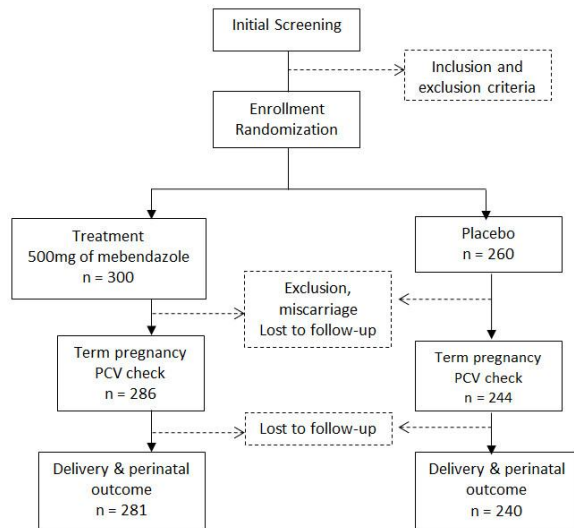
Initial Screening

Inclusion and exclusion criteria

Enrollment Randomization

Treatment
500mg of mebendazole
n = 300

Placebo
n = 260

Exclusion, miscarriage
Lost to follow-up

Term pregnancy
PCV check
n = 286

Term pregnancy
PCV check
n = 244

Lost to follow-up

Delivery & perinatal outcome
n = 281

Delivery & perinatal outcome
n = 240